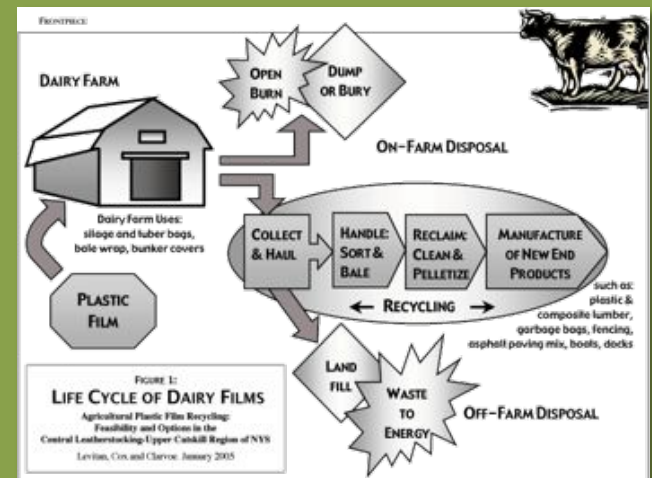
FRONTPIECE

DAIRY FARM

OPEN BURN

DUMP OR BURY

ON-FARM DISPOSAL

Dairy Farm Uses: silage and tuber bags, bale wrap, bunker covers

COLLECT & HAUL

HANDLE: SORT & BALE

RECLAIM: CLEAN & PELLETIZE

MANUFACTURE OF NEW END PRODUCTS

PLASTIC FILM

← RECYCLING →

such as: plastic & composite lumber, garbage bags, fencing, asphalt paving mix, boats, docks

LAND FILL

WASTE TO ENERGY

OFF-FARM DISPOSAL

FIGURE 1:
LIFE CYCLE OF DAIRY FILMS
Agricultural Plastic Film Recycling: Feasibility and Options in the Central Leatherstocking-Upper Catskill Region of NYS
Levitan, Cox and Clarvoe January 2005